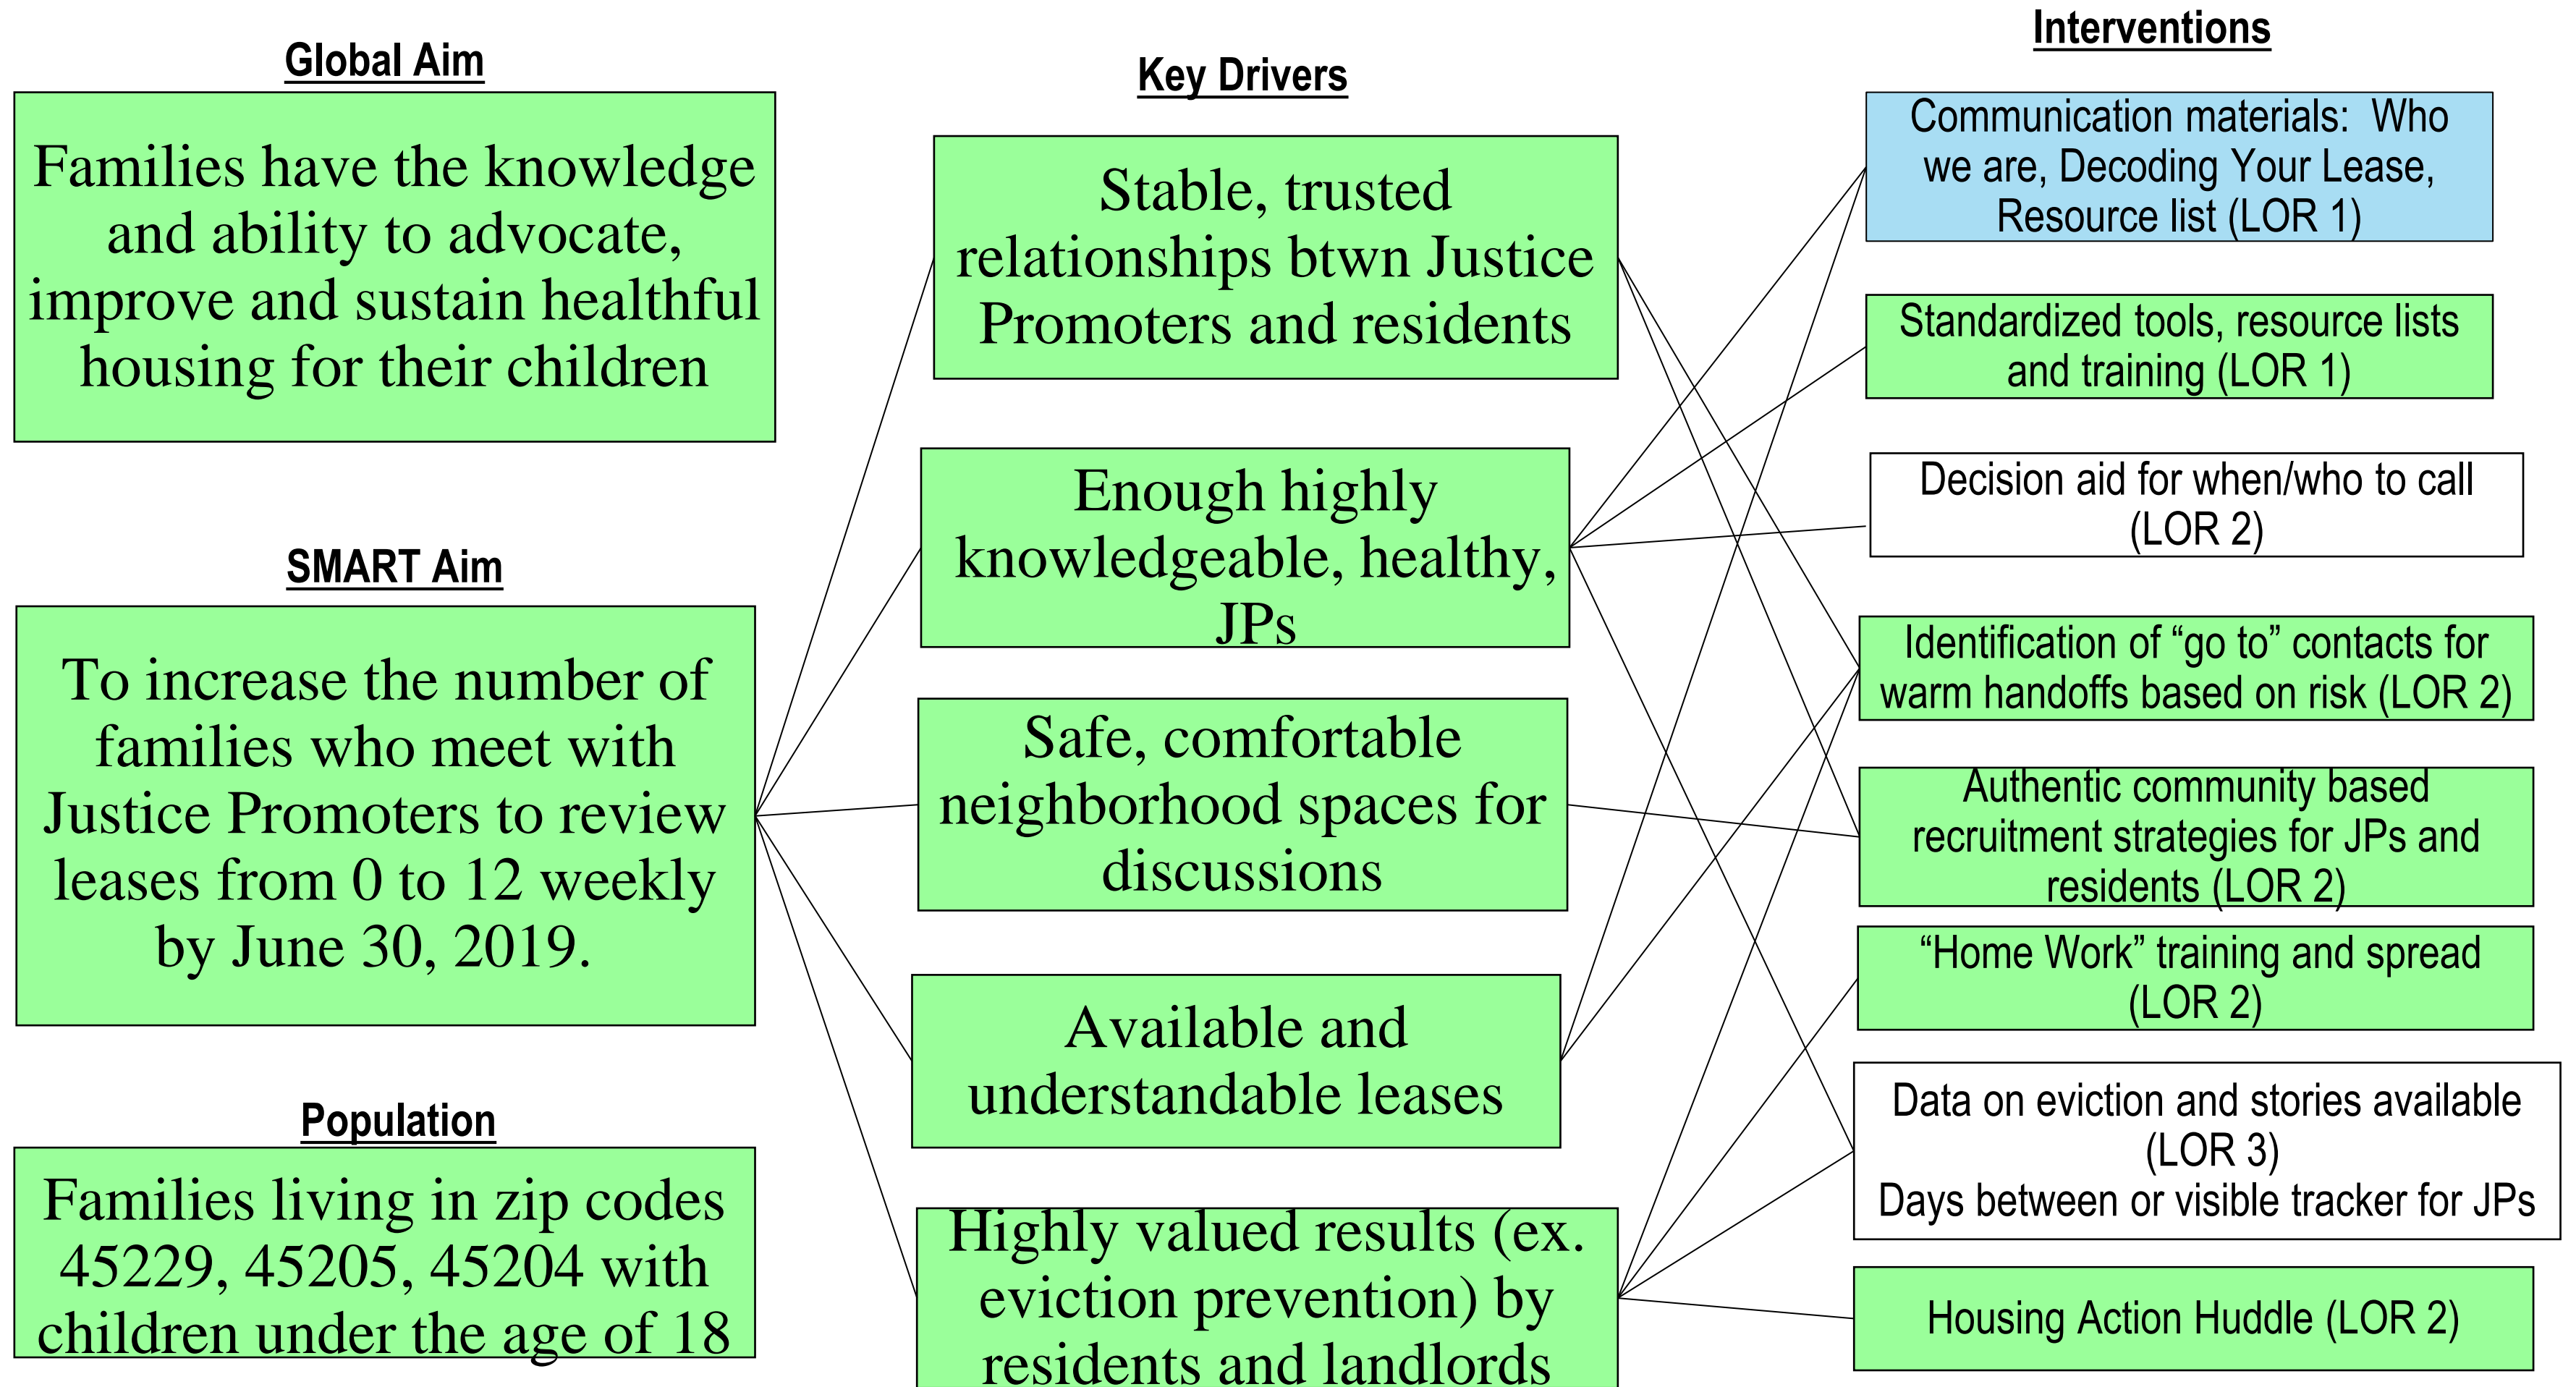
Global Aim

Families have the knowledge and ability to advocate, improve and sustain healthful housing for their children

SMART Aim

To increase the number of families who meet with Justice Promoters to review leases from 0 to 12 weekly by June 30, 2019.

Population

Families living in zip codes 45229, 45205, 45204 with children under the age of 18

Key Drivers

Stable, trusted relationships btwn Justice Promoters and residents

Enough highly knowledgeable, healthy, JPs

Safe, comfortable neighborhood spaces for discussions

Available and understandable leases

Highly valued results (ex. eviction prevention) by residents and landlords

Interventions

Communication materials: Who we are, Decoding Your Lease, Resource list (LOR 1)

Standardized tools, resource lists and training (LOR 1)

Decision aid for when/who to call (LOR 2)

Identification of "go to" contacts for warm handoffs based on risk (LOR 2)

Authentic community based recruitment strategies for JPs and residents (LOR 2)

"Home Work" training and spread (LOR 2)

Data on eviction and stories available (LOR 3)
Days between or visible tracker for JPs

Housing Action Huddle (LOR 2)